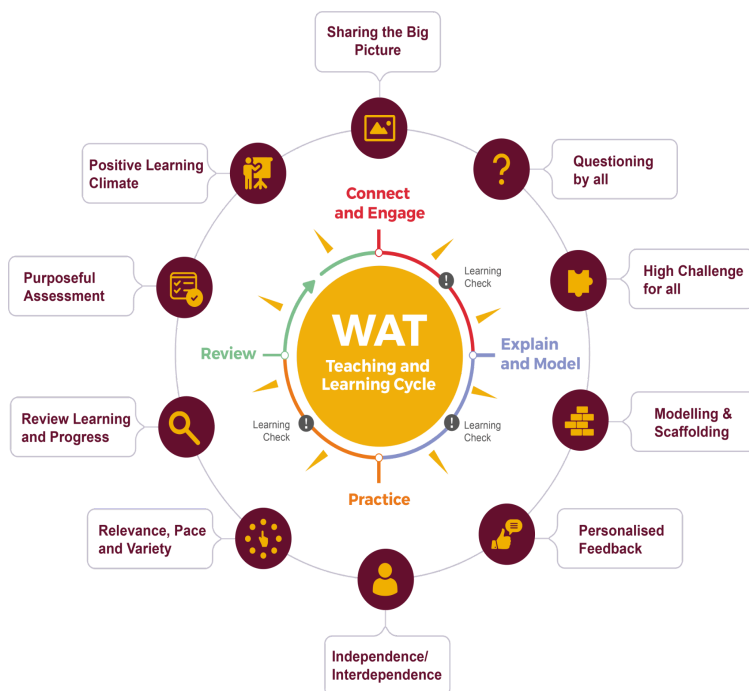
Sharing the Big Picture

Questioning by all

High Challenge for all

Modelling & Scaffolding

Personalised Feedback

Independence/ Interdependence

Relevance, Pace and Variety

Review Learning and Progress

Purposeful Assessment

Positive Learning Climate

Connect and Engage

Learning Check

Explain and Model

Learning Check

Practice

Learning Check

Review

WAT

Teaching and Learning Cycle